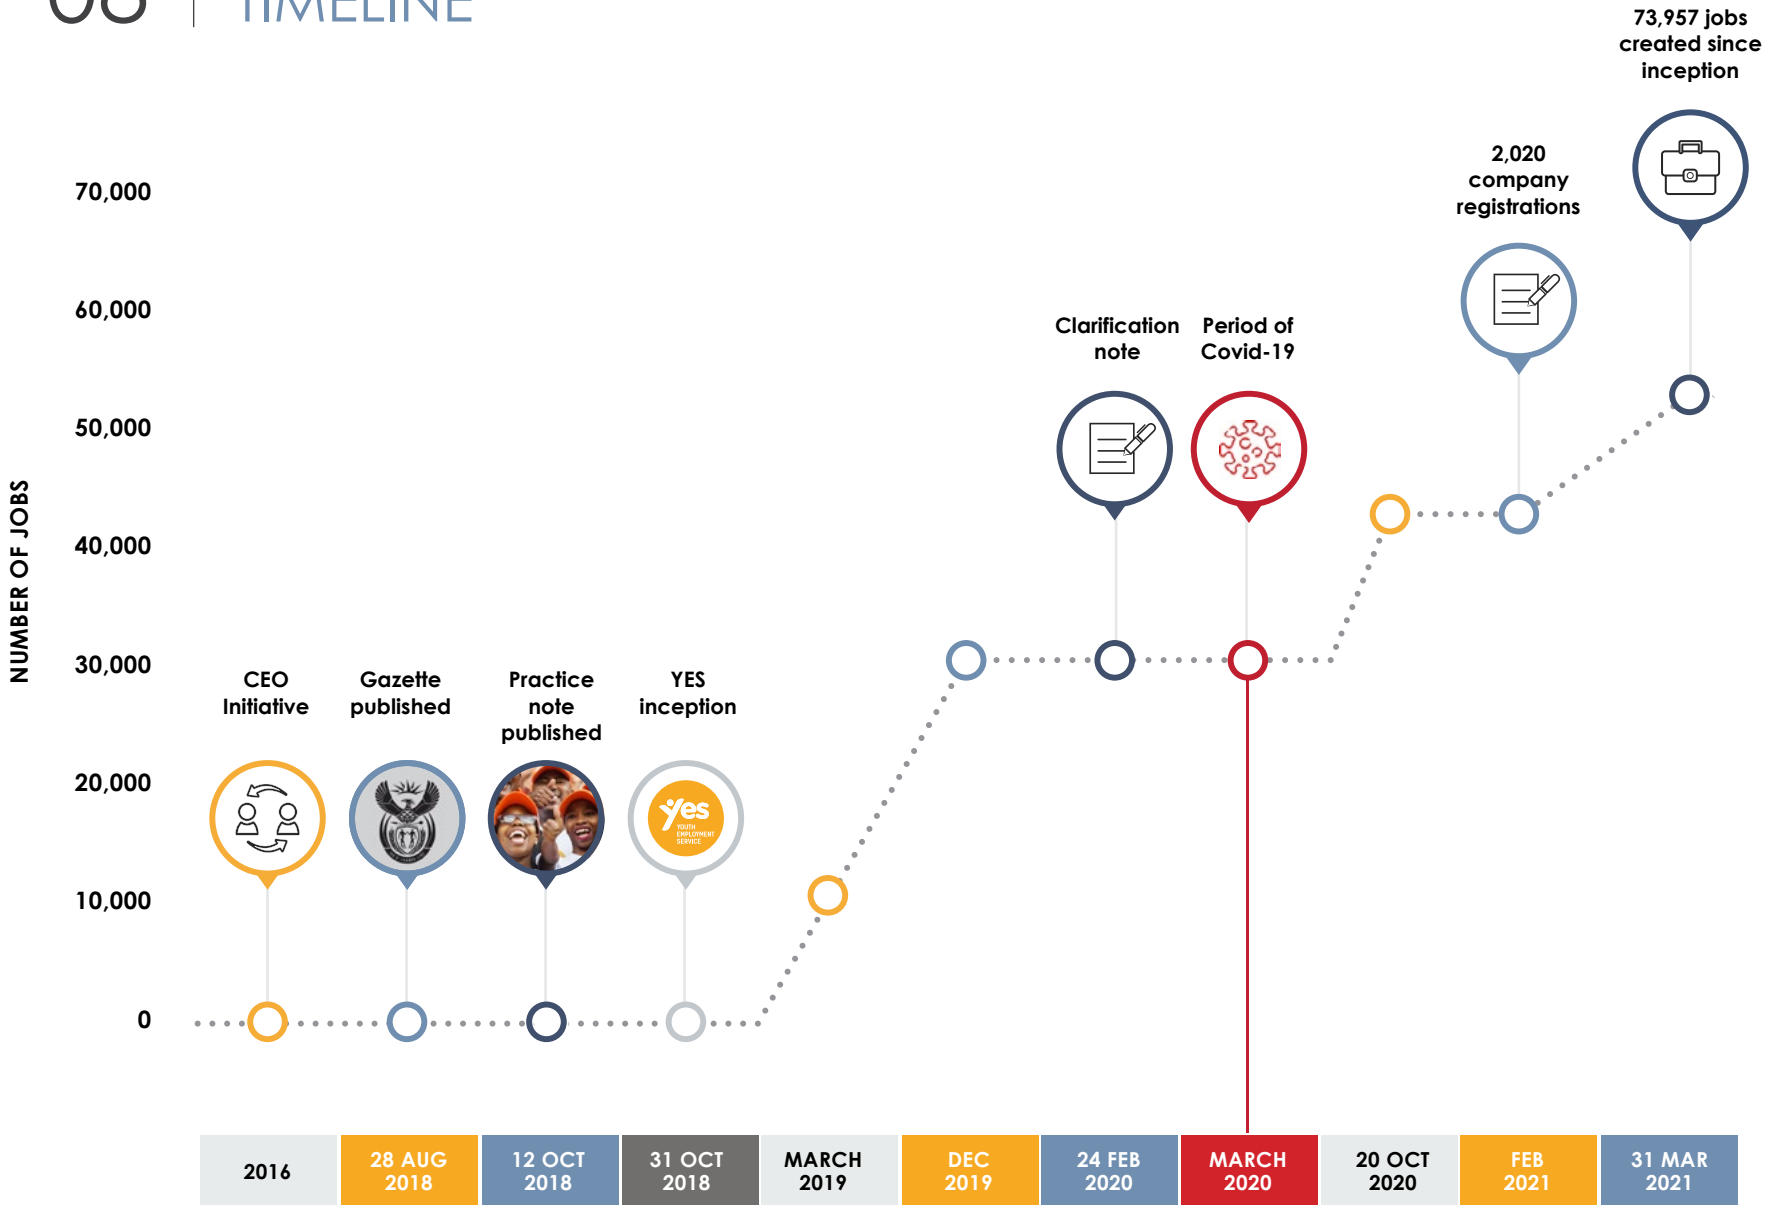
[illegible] | TIMELINE

73,957 jobs created since inception

2,020 company registrations

70,000

60,000

50,000

40,000

30,000

20,000

10,000

0

NUMBER OF JOBS

Clarification note

Period of Covid-19

CEO Initiative

Gazette published

Practice note published

YES inception

yes YOUTH EMPLOYMENT SERVICE

| 2016 | 28 AUG 2018 | 12 OCT 2018 | 31 OCT 2018 | MARCH 2019 | DEC 2019 | 24 FEB 2020 | MARCH 2020 | 20 OCT 2020 | FEB 2021 | 31 MAR 2021 |
|---|---|---|---|---|---|---|---|---|---|---|